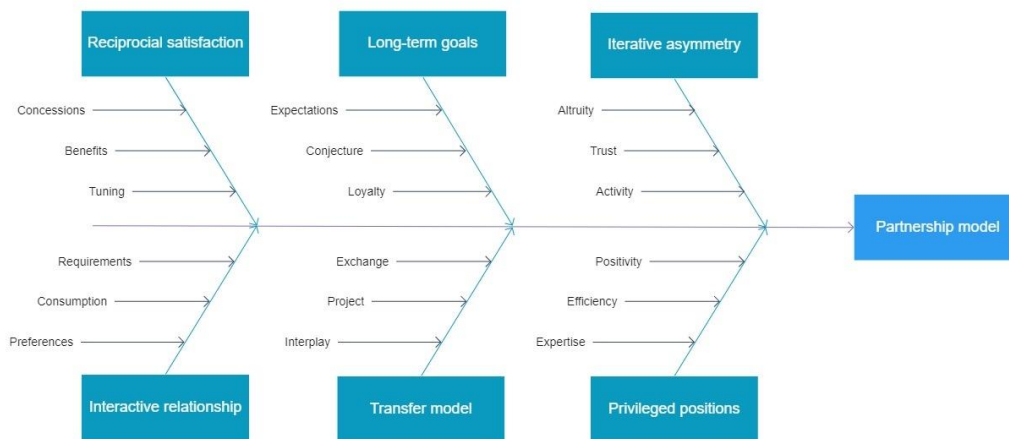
Reciprocial satisfaction

Concessions

Benefits

Tuning

Long-term goals

Expectations

Conjecture

Loyalty

Iterative asymmetry

Altruity

Trust

Activity

Partnership model

Requirements

Consumption

Preferences

Interactive relationship

Exchange

Project

Interplay

Transfer model

Positivity

Efficiency

Expertise

Privileged positions